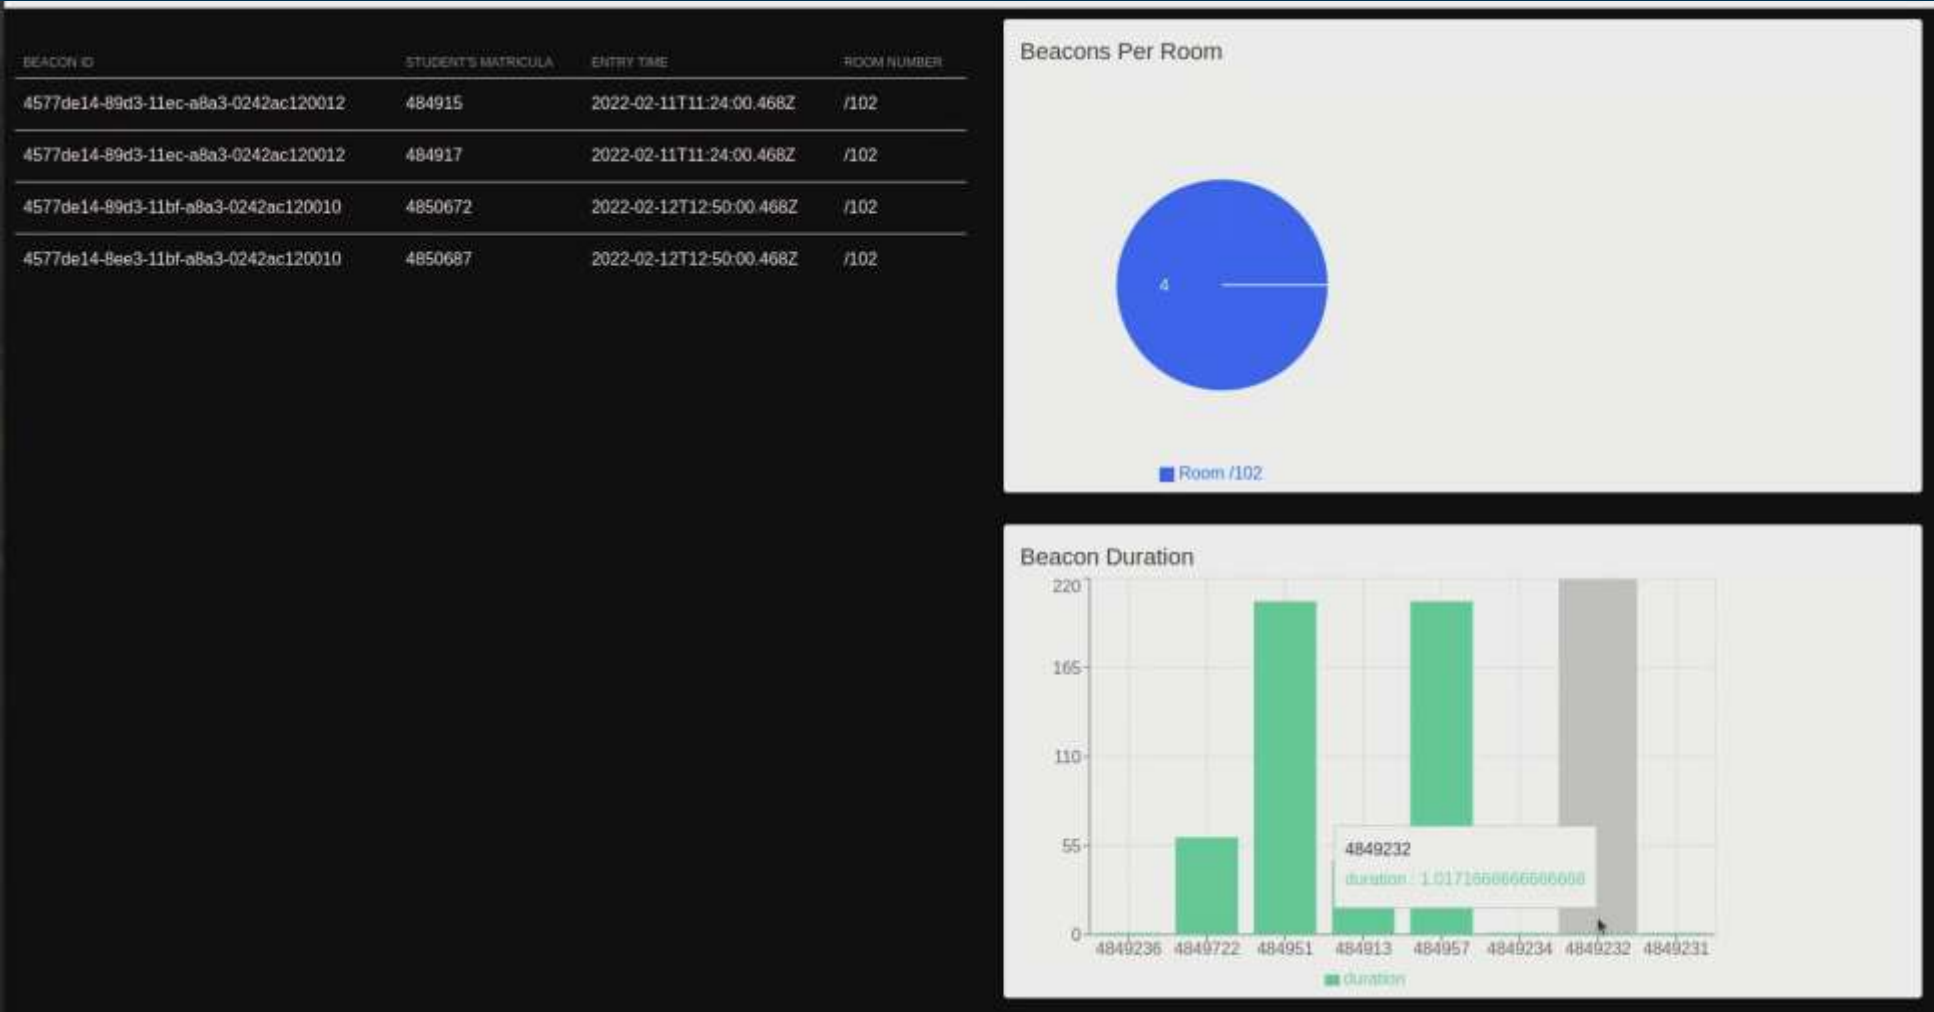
| BEACON ID | STUDENT'S MATRICULA | ENTRY TIME | ROOM NUMBER |
|---|---|---|---|
| 4577de14-89d3-11ec-a8a3-0242ac120012 | 484915 | 2022-02-11T11:24:00.468Z | /102 |
| 4577de14-89d3-11ec-a8a3-0242ac120012 | 484917 | 2022-02-11T11:24:00.468Z | /102 |
| 4577de14-89d3-11bf-a8a3-0242ac120010 | 4850672 | 2022-02-12T12:50:00.468Z | /102 |
| 4577de14-8ee3-11bf-a8a3-0242ac120010 | 4850687 | 2022-02-12T12:50:00.468Z | /102 |

Beacons Per Room

4

Room /102

Beacon Duration

220
165
110
55
0

4849232
duration : 1.0171666666666668

4849236 4849722 484951 484913 484957 4849234 4849232 4849231

duration